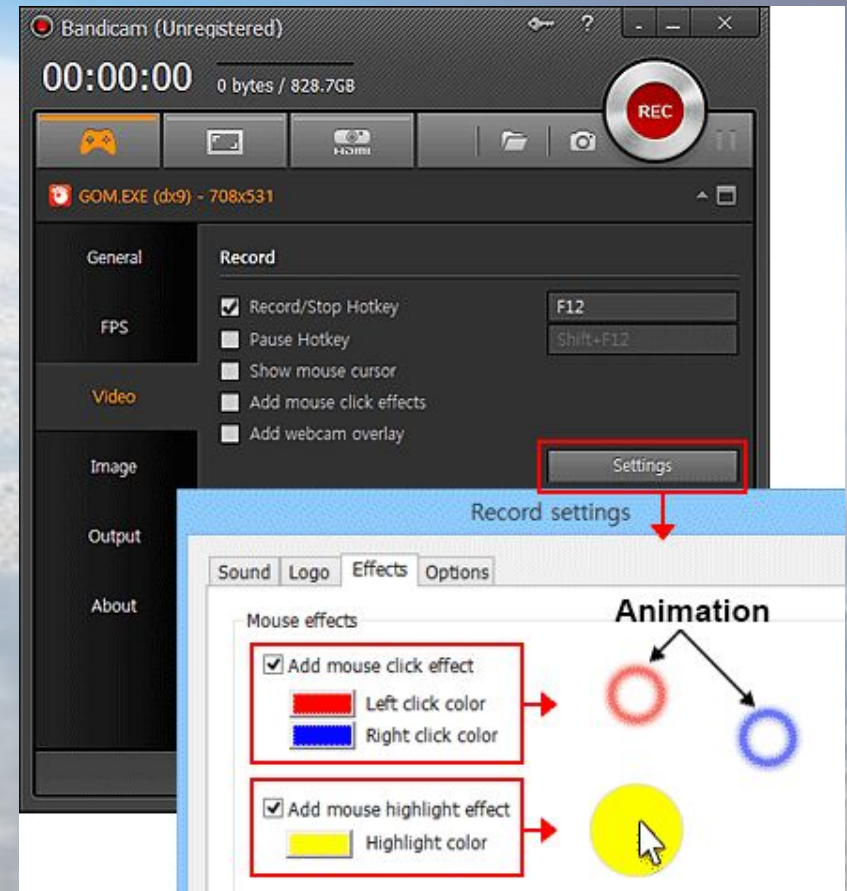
Bandicam (Unregistered)

00:00:00 0 bytes / 828.7GB

REC

HDMI

GOM.EXE (dx9) - 708x531

General

FPS

Video

Image

Output

About

Record

Record/Stop Hotkey F12

Pause Hotkey Shift+F12

Show mouse cursor

Add mouse click effects

Add webcam overlay

Settings

Record settings

Sound Logo Effects Options

Mouse effects

Animation

Add mouse click effect

Left click color

Right click color

Add mouse highlight effect

Highlight color